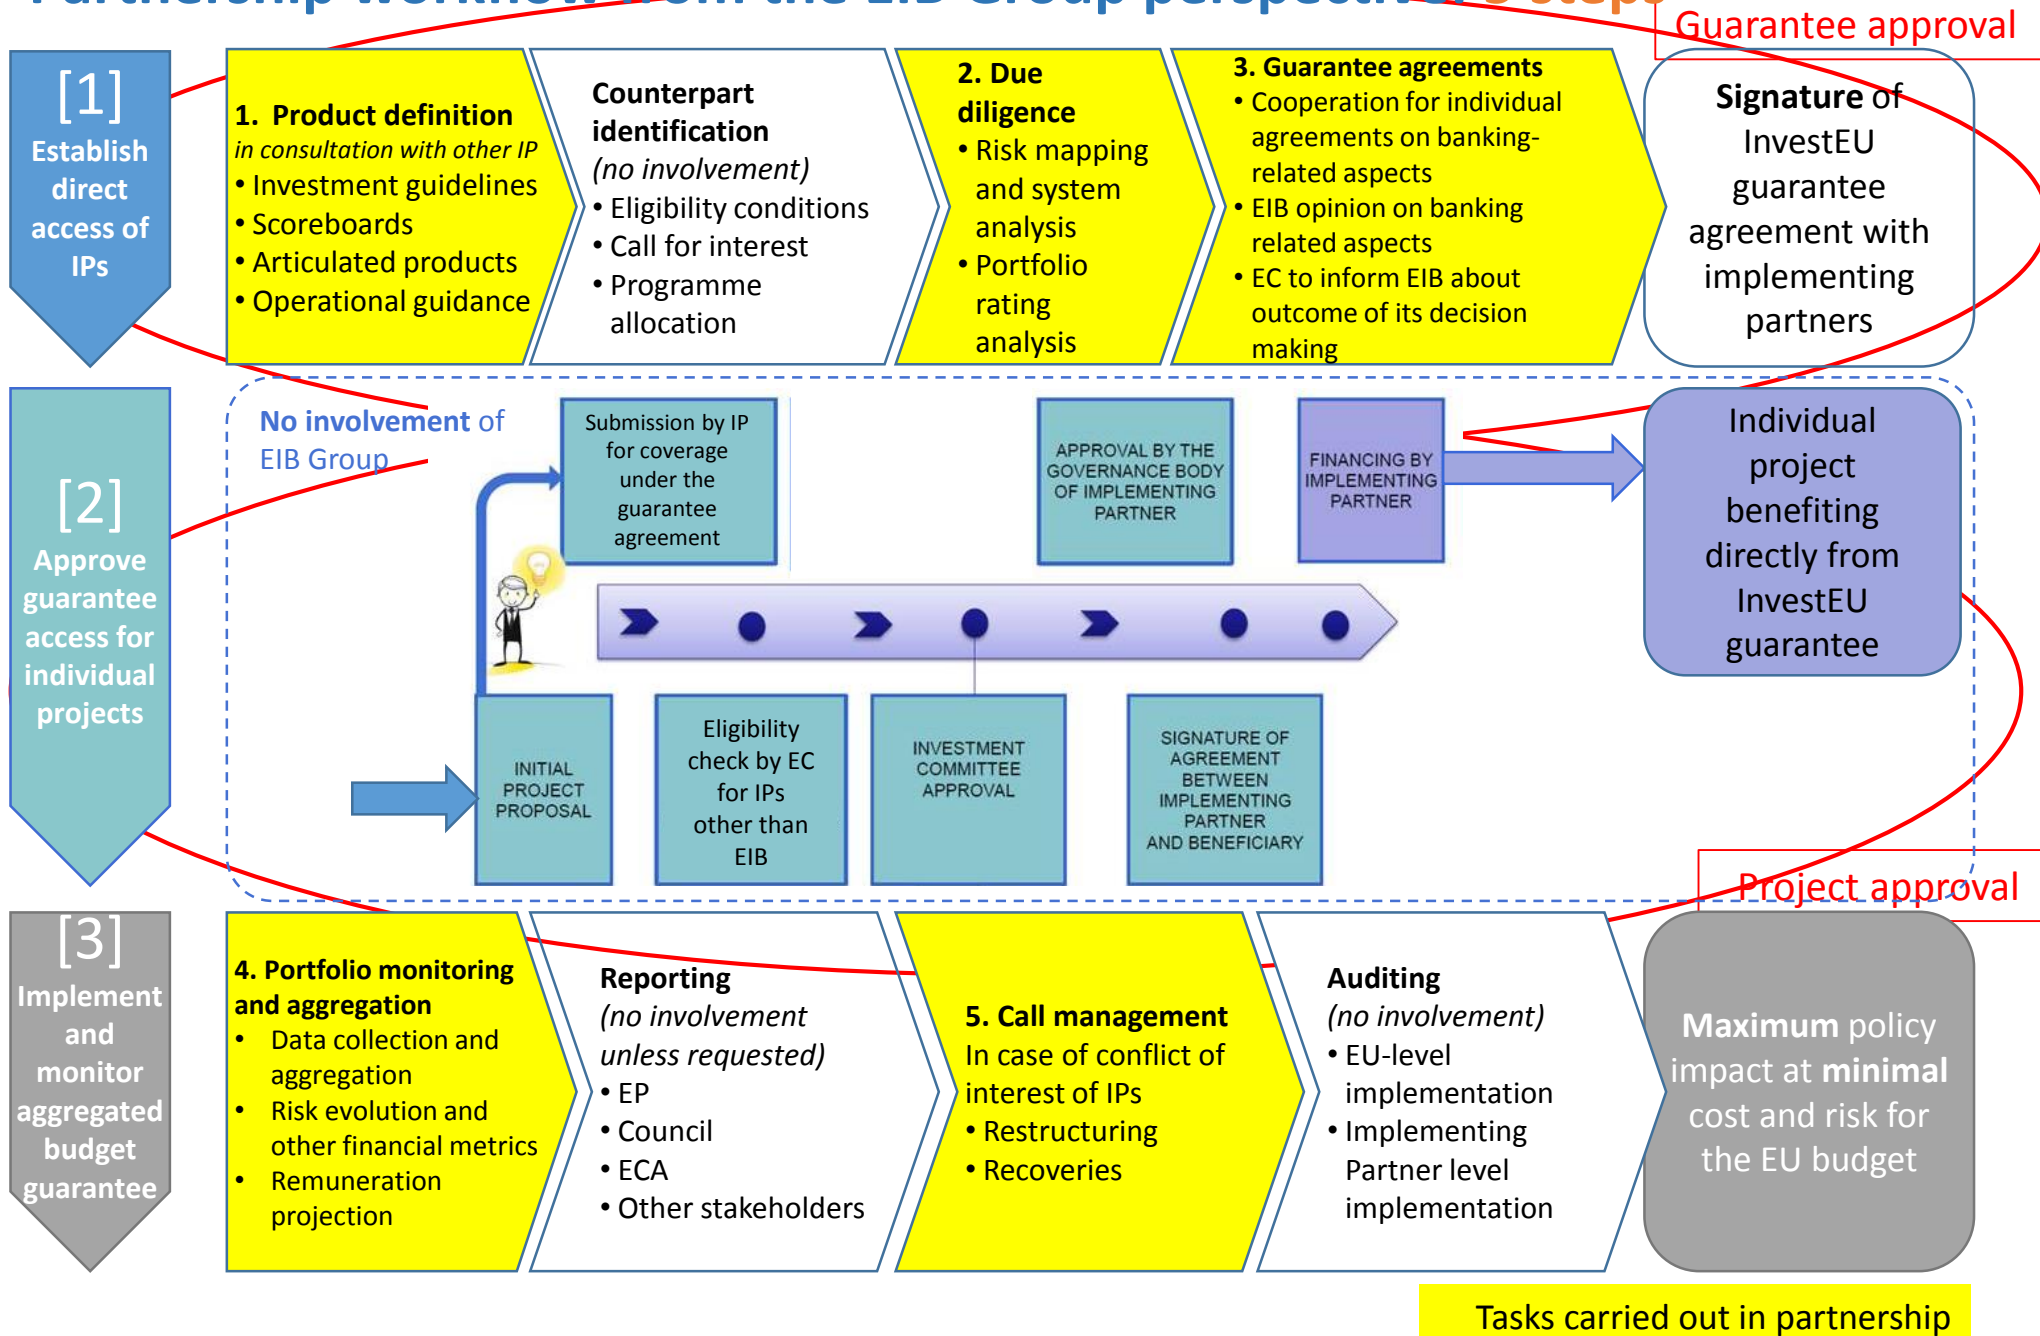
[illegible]

Guarantee approval

[1] Establish direct access of IPs

1. Product definition
in consultation with other IP
• Investment guidelines
• Scoreboards
• Articulated products
• Operational guidance

Counterpart identification
(no involvement)
• Eligibility conditions
• Call for interest
• Programme allocation

2. Due diligence
• Risk mapping and system analysis
• Portfolio rating analysis

3. Guarantee agreements
• Cooperation for individual agreements on banking-related aspects
• EIB opinion on banking related aspects
• EC to inform EIB about outcome of its decision making

Signature of InvestEU guarantee agreement with implementing partners

[2] Approve guarantee access for individual projects

No involvement of EIB Group

Submission by IP for coverage under the guarantee agreement

APPROVAL BY THE GOVERNANCE BODY OF IMPLEMENTING PARTNER

FINANCING BY IMPLEMENTING PARTNER

Individual project benefiting directly from InvestEU guarantee

INITIAL PROJECT PROPOSAL

Eligibility check by EC for IPs other than EIB

INVESTMENT COMMITTEE APPROVAL

SIGNATURE OF AGREEMENT BETWEEN IMPLEMENTING PARTNER AND BENEFICIARY

Project approval

[3] Implement and monitor aggregated budget guarantee

4. Portfolio monitoring and aggregation
• Data collection and aggregation
• Risk evolution and other financial metrics
• Remuneration projection

Reporting
(no involvement unless requested)
• EP
• Council
• ECA
• Other stakeholders

5. Call management
In case of conflict of interest of IPs
• Restructuring
• Recoveries

Auditing
(no involvement)
• EU-level implementation
• Implementing Partner level implementation

Maximum policy impact at minimal cost and risk for the EU budget

Tasks carried out in partnership